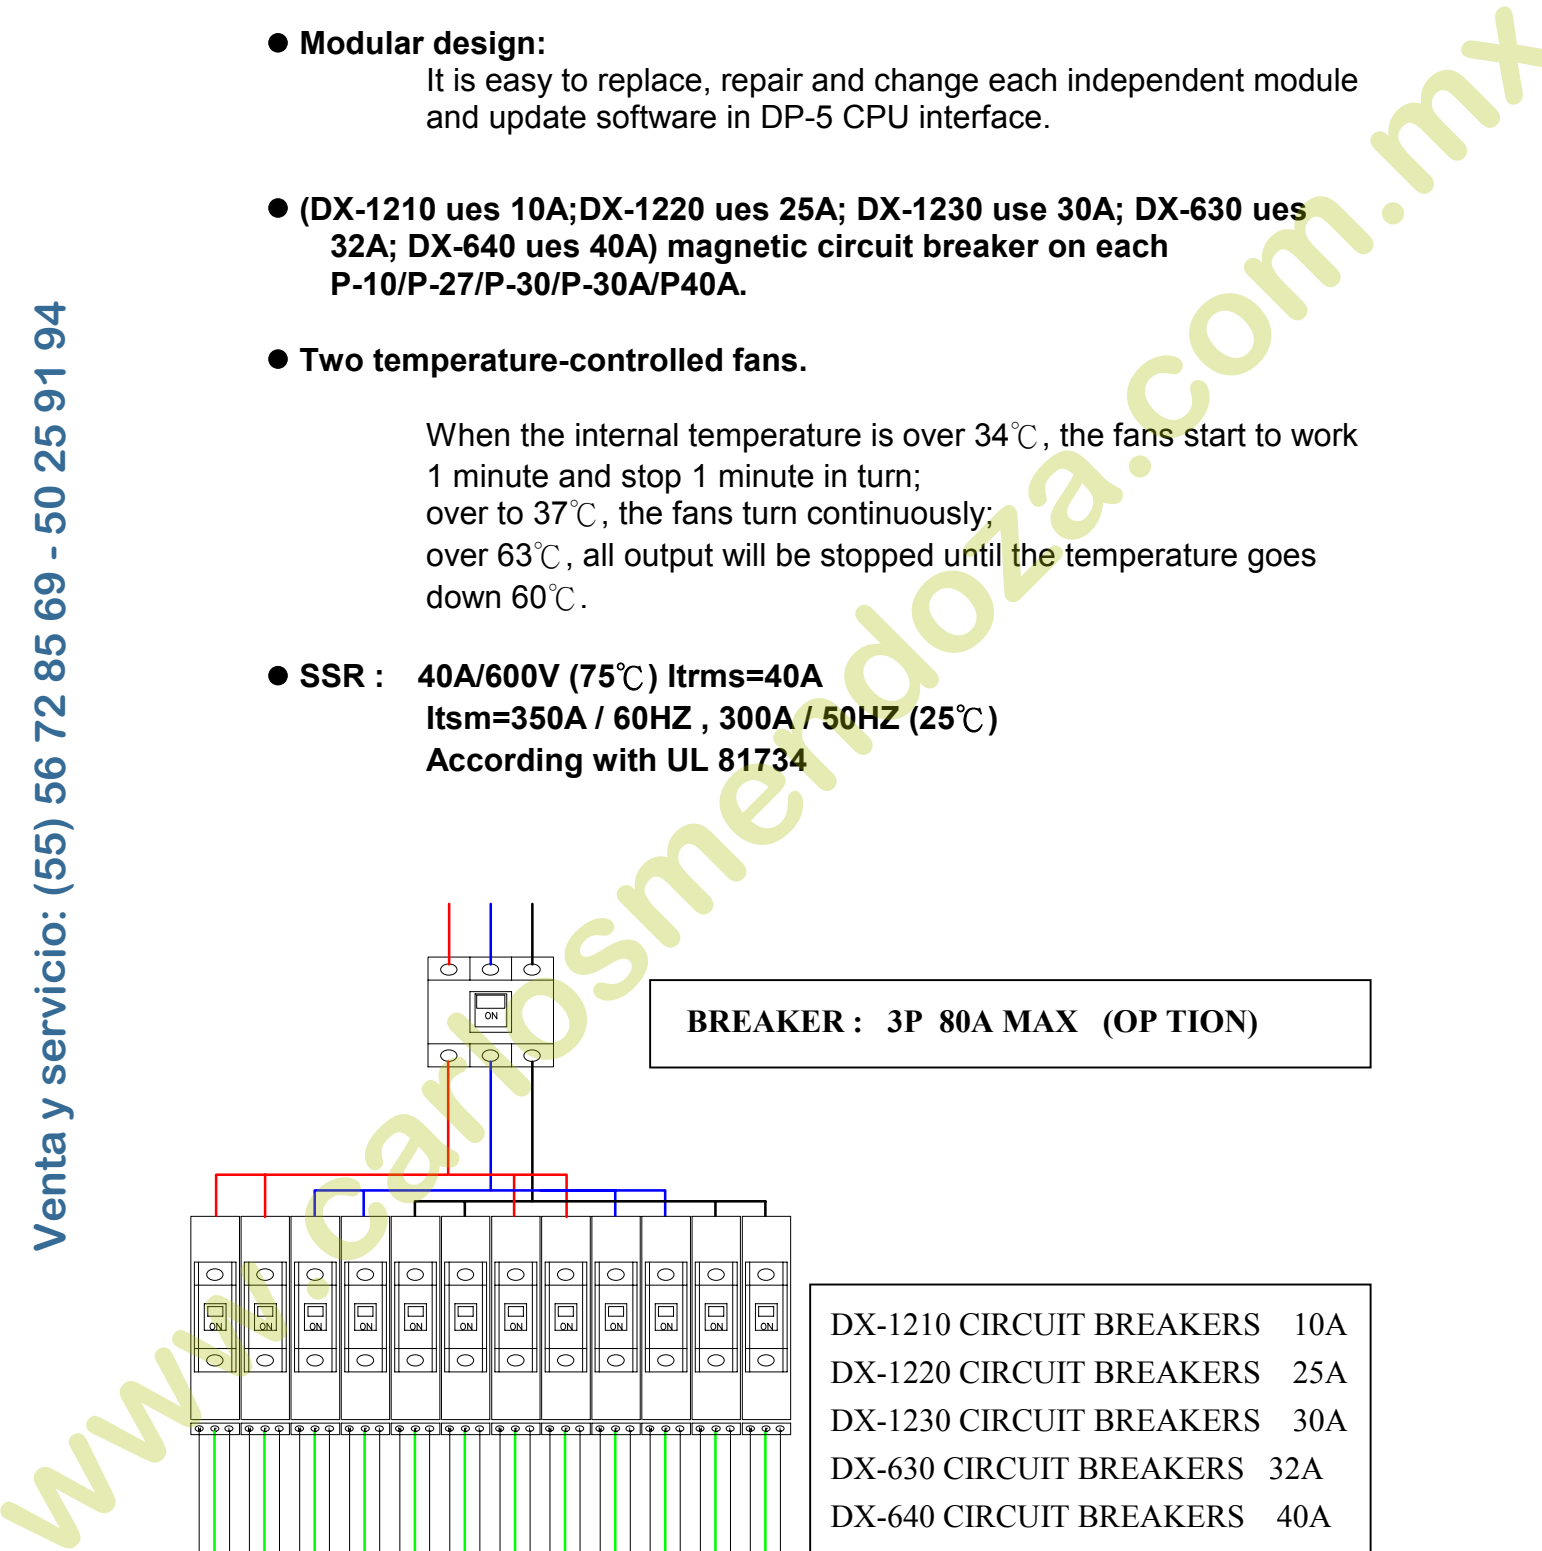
Modular design:

It is easy to replace, repair and change each independent module and update software in DP-5 CPU interface.

(DX-1210 ues 10A;DX-1220 ues 25A; DX-1230 use 30A; DX-630 ues 32A; DX-640 ues 40A) magnetic circuit breaker on each P-10/P-27/P-30/P-30A/P40A.

Two temperature-controlled fans.

When the internal temperature is over 34℃, the fans start to work 1 minute and stop 1 minute in turn;
over to 37℃, the fans turn continuously;
over 63℃, all output will be stopped until the temperature goes down 60℃.

SSR : 40A/600V (75℃) Itrms=40A
Itsm=350A / 60HZ , 300A / 50HZ (25℃)
According with UL 81734

Venta y servicio: (55) 56 72 85 69 - 50 25 91 94

www.carlosmendoza.com.mx

ON

BREAKER : 3P 80A MAX (OP TION)

ON ON ON ON ON ON ON ON ON ON ON ON

DX-1210 CIRCUIT BREAKERS 10A
DX-1220 CIRCUIT BREAKERS 25A
DX-1230 CIRCUIT BREAKERS 30A
DX-630 CIRCUIT BREAKERS 32A
DX-640 CIRCUIT BREAKERS 40A